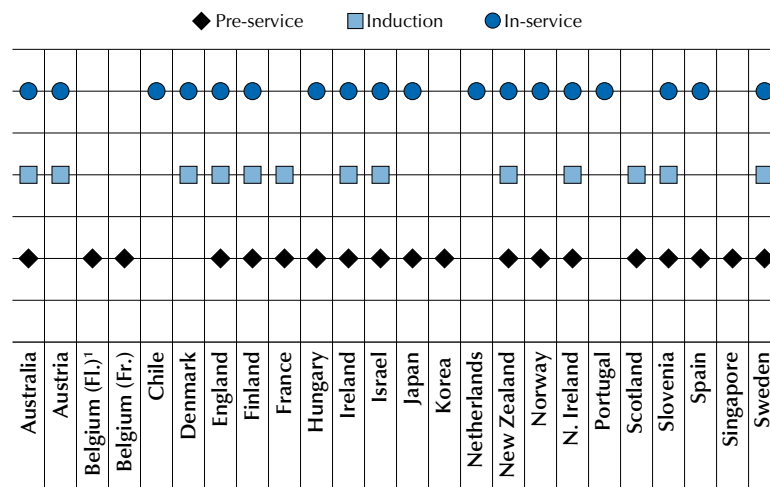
◆ Pre-service  ▢ Induction  ● In-service

| | Australia | Austria | Belgium (Fl.)¹ | Belgium (Fr.) | Chile | Denmark | England | Finland | France | Hungary | Ireland | Israel | Japan | Korea | Netherlands | New Zealand | Norway | N. Ireland | Portugal | Scotland | Slovenia | Spain | Singapore | Sweden |
|---|---|---|---|---|---|---|---|---|---|---|---|---|---|---|---|---|---|---|---|---|---|---|---|---|
| In-service | ● | ● | | | ● | ● | ● | ● | | ● | ● | ● | ● | | ● | ● | ● | ● | ● | | ● | ● | | ● |
| Induction | ▢ | ▢ | | | | ▢ | ▢ | ▢ | ▢ | | ▢ | ▢ | | | | ▢ | | ▢ | | ▢ | ▢ | | | ▢ |
| Pre-service | ◆ | | ◆ | ◆ | | | ◆ | ◆ | ◆ | ◆ | ◆ | ◆ | ◆ | ◆ | | ◆ | ◆ | ◆ | | ◆ | ◆ | ◆ | ◆ | ◆ |